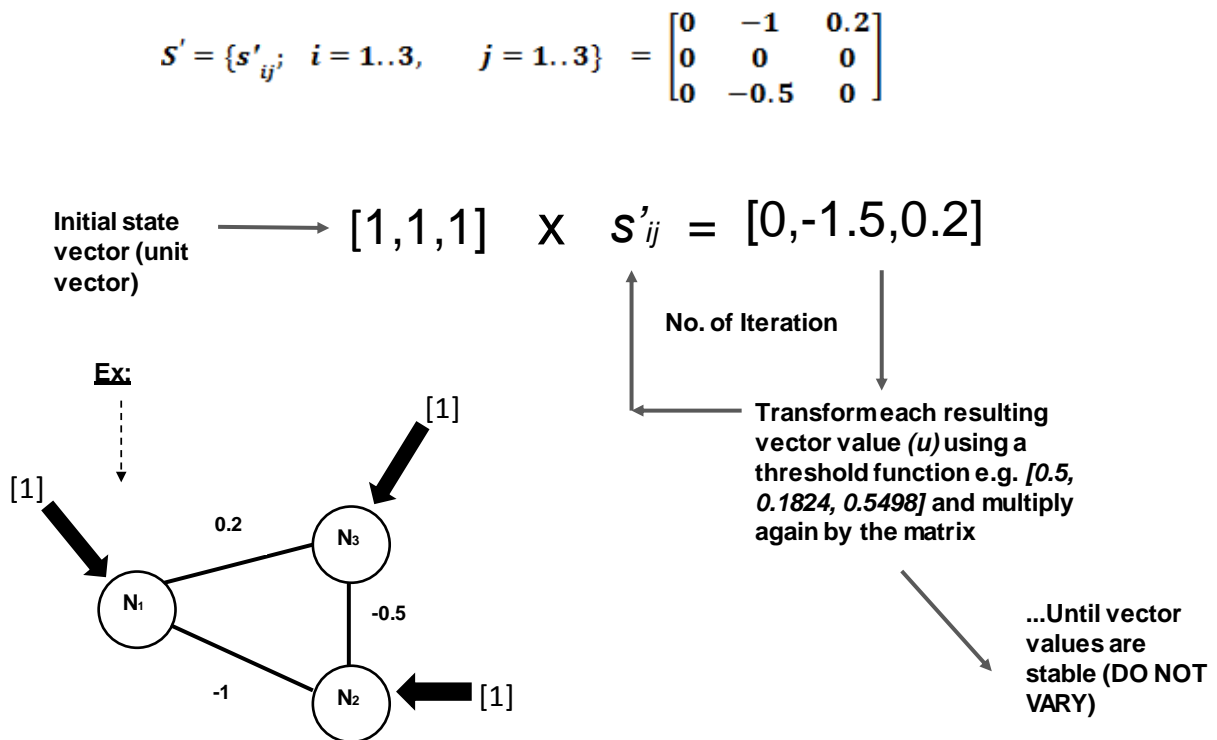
$S' = \{s'_{ij};\ i = 1..3,\quad j = 1..3\} = \begin{bmatrix} 0 & -1 & 0.2 \\ 0 & 0 & 0 \\ 0 & -0.5 & 0 \end{bmatrix}$

Initial state vector (unit vector)

[1,1,1] X $s'_{ij}$ = [0,-1.5,0.2]

No. of Iteration

Transform each resulting vector value *(u)* using a threshold function e.g. *[0.5, 0.1824, 0.5498]* and multiply again by the matrix

...Until vector values are stable (DO NOT VARY)

Ex:

[1]

[1]

0.2

N3

N1

-0.5

-1

N2

[1]